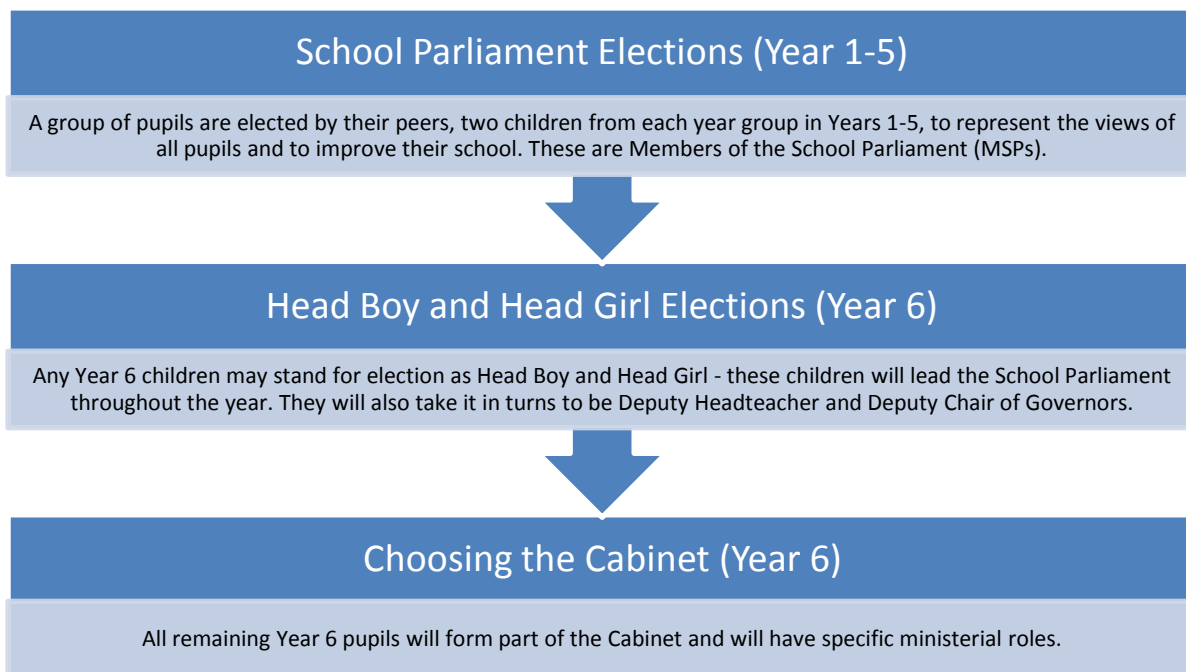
School Parliament Elections (Year 1-5)

A group of pupils are elected by their peers, two children from each year group in Years 1-5, to represent the views of all pupils and to improve their school. These are Members of the School Parliament (MSPs).

Head Boy and Head Girl Elections (Year 6)

Any Year 6 children may stand for election as Head Boy and Head Girl - these children will lead the School Parliament throughout the year. They will also take it in turns to be Deputy Headteacher and Deputy Chair of Governors.

Choosing the Cabinet (Year 6)

All remaining Year 6 pupils will form part of the Cabinet and will have specific ministerial roles.